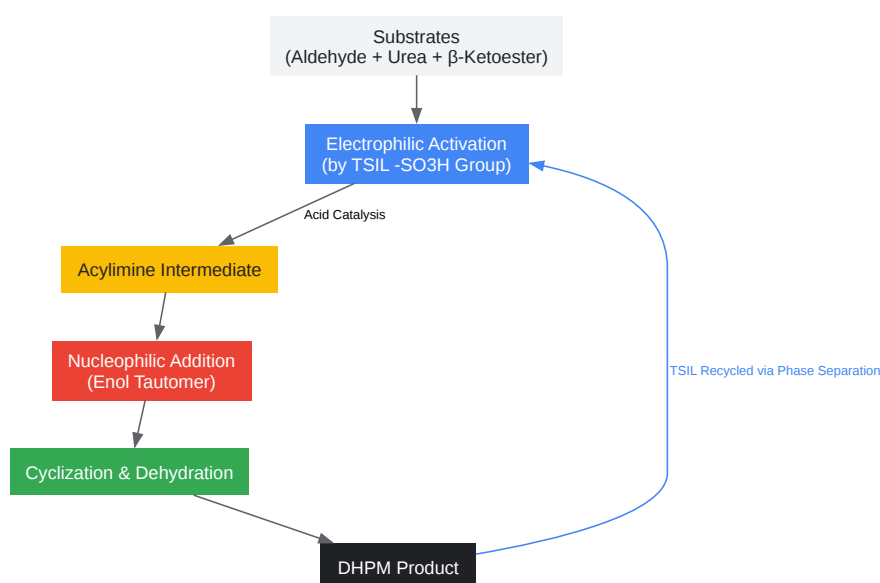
Substrates
(Aldehyde + Urea + β-Ketoester)

Electrophilic Activation
(by TSIL -SO3H Group)

Acid Catalysis

Acylimine Intermediate

Nucleophilic Addition
(Enol Tautomer)

Cyclization & Dehydration

DHPM Product

TSIL Recycled via Phase Separation